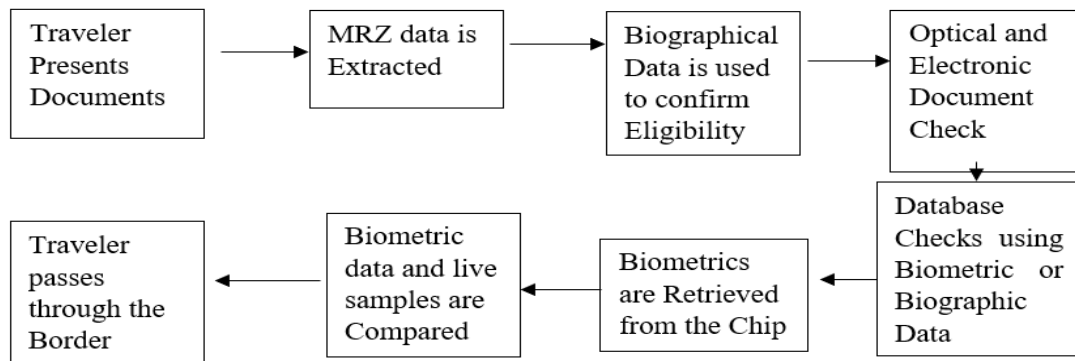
Traveler Presents Documents

MRZ data is Extracted

Biographical Data is used to confirm Eligibility

Optical and Electronic Document Check

Database Checks using Biometric or Biographic Data

Biometrics are Retrieved from the Chip

Biometric data and live samples are Compared

Traveler passes through the Border